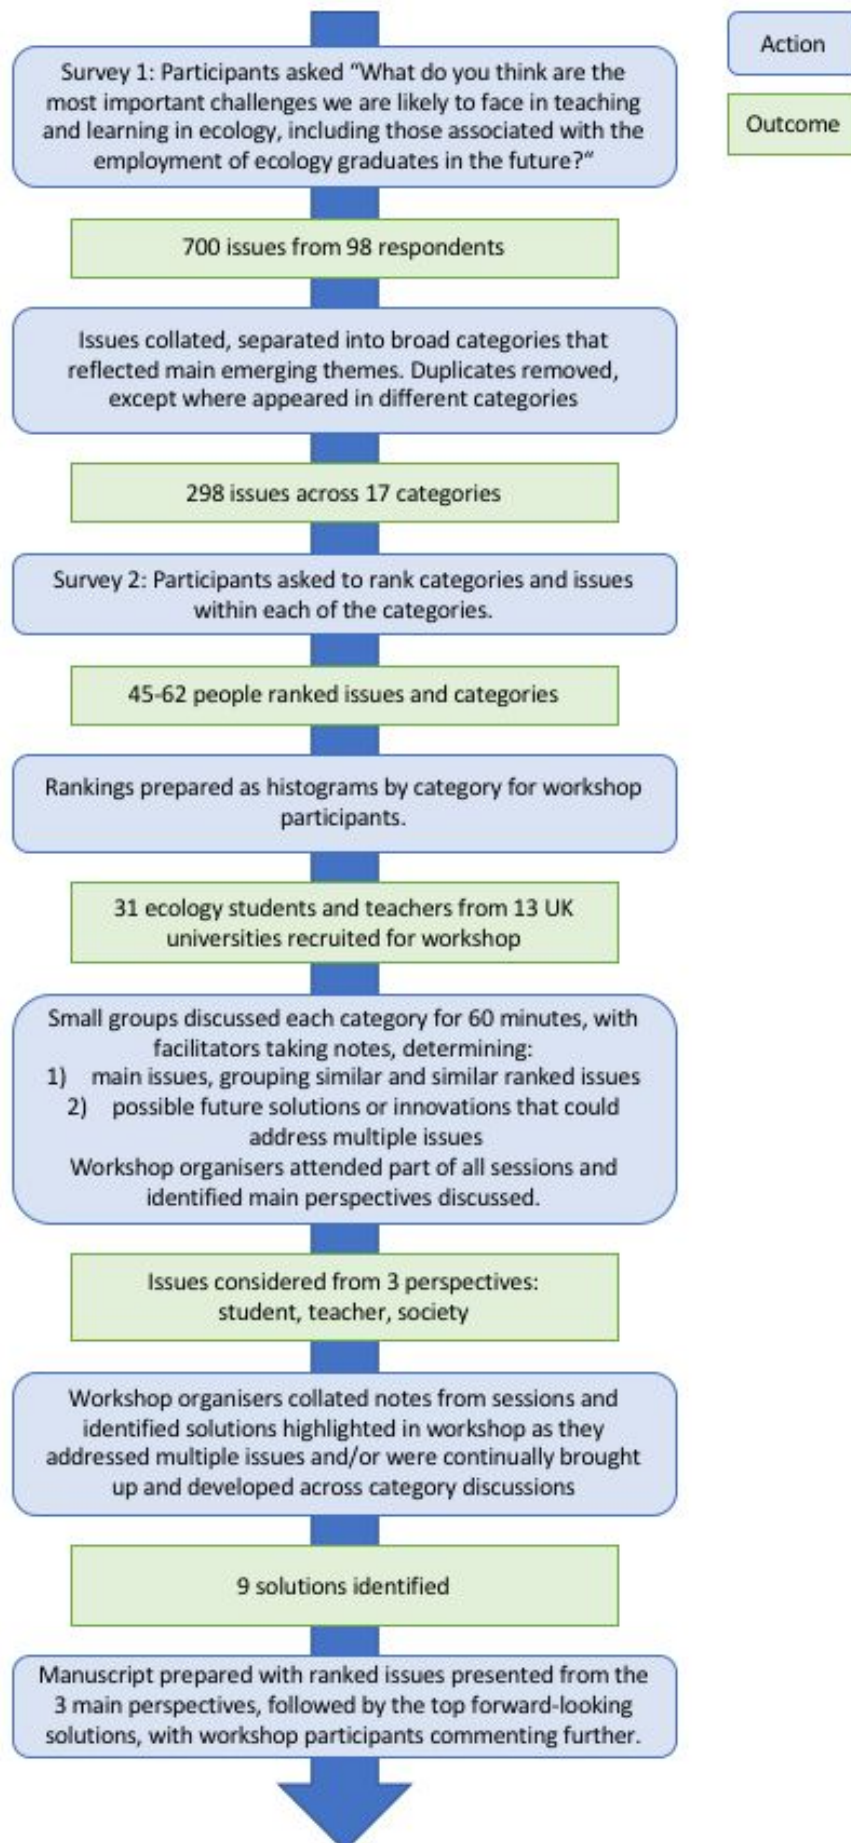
Action

Outcome

Survey 1: Participants asked "What do you think are the most important challenges we are likely to face in teaching and learning in ecology, including those associated with the employment of ecology graduates in the future?"

700 issues from 98 respondents

Issues collated, separated into broad categories that reflected main emerging themes. Duplicates removed, except where appeared in different categories

298 issues across 17 categories

Survey 2: Participants asked to rank categories and issues within each of the categories.

45-62 people ranked issues and categories

Rankings prepared as histograms by category for workshop participants.

31 ecology students and teachers from 13 UK universities recruited for workshop

Small groups discussed each category for 60 minutes, with facilitators taking notes, determining:
1) main issues, grouping similar and similar ranked issues
2) possible future solutions or innovations that could address multiple issues
Workshop organisers attended part of all sessions and identified main perspectives discussed.

Issues considered from 3 perspectives: student, teacher, society

Workshop organisers collated notes from sessions and identified solutions highlighted in workshop as they addressed multiple issues and/or were continually brought up and developed across category discussions

9 solutions identified

Manuscript prepared with ranked issues presented from the 3 main perspectives, followed by the top forward-looking solutions, with workshop participants commenting further.